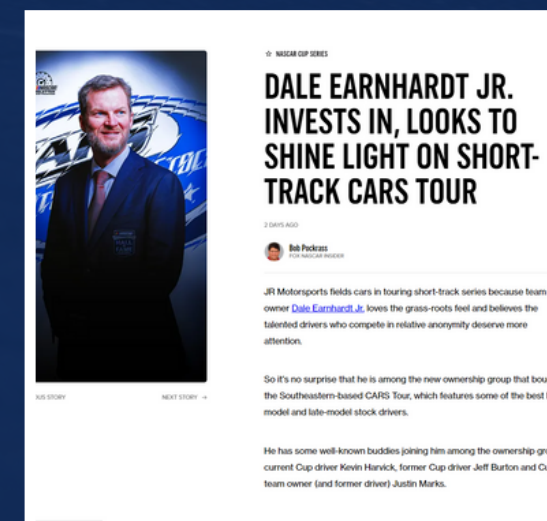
☆ NASCAR CUP SERIES

DALE EARNHARDT JR. INVESTS IN, LOOKS TO SHINE LIGHT ON SHORT-TRACK CARS TOUR

2 DAYS AGO

Bob Pockrass
FOX NASCAR INSIDER

JR Motorsports fields cars in touring short-track series because team owner Dale Earnhardt Jr. loves the grass-roots feel and believes the talented drivers who compete in relative anonymity deserve more attention.

So it's no surprise that he is among the new ownership group that bou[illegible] the Southeastern-based CARS Tour, which features some of the best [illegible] model and late-model stock drivers.

He has some well-known buddies joining him among the ownership gr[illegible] current Cup driver Kevin Harvick, former Cup driver Jeff Burton and C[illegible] team owner (and former driver) Justin Marks.

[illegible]US STORY

NEXT STORY →